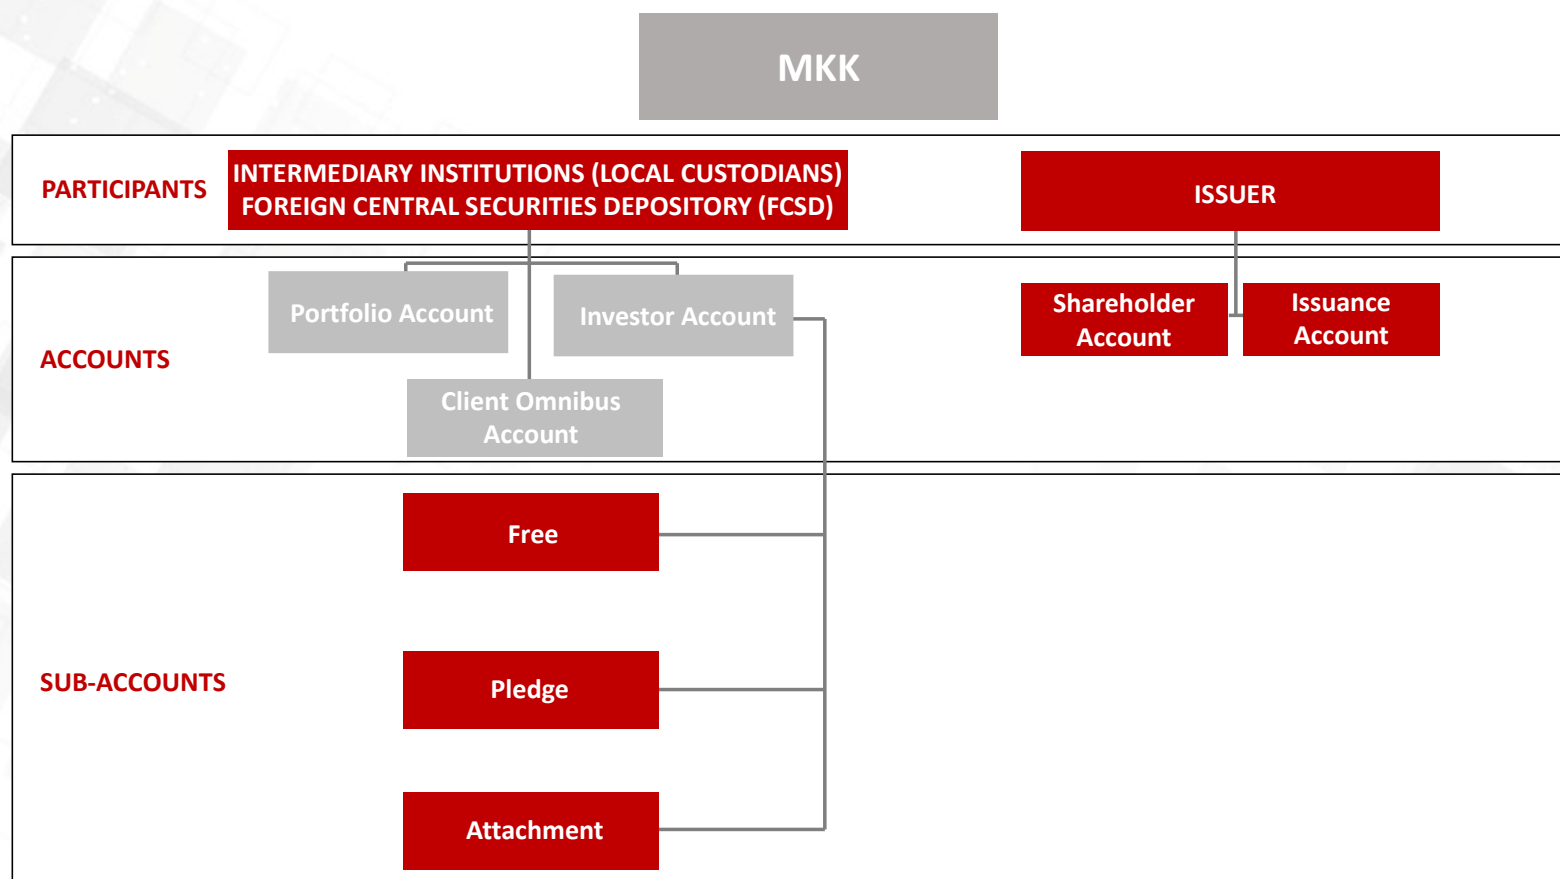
MKK

PARTICIPANTS

INTERMEDIARY INSTITUTIONS (LOCAL CUSTODIANS)
FOREIGN CENTRAL SECURITIES DEPOSITORY (FCSD)

ISSUER

ACCOUNTS

Portfolio Account

Investor Account

Client Omnibus Account

Shareholder Account

Issuance Account

SUB-ACCOUNTS

Free

Pledge

Attachment